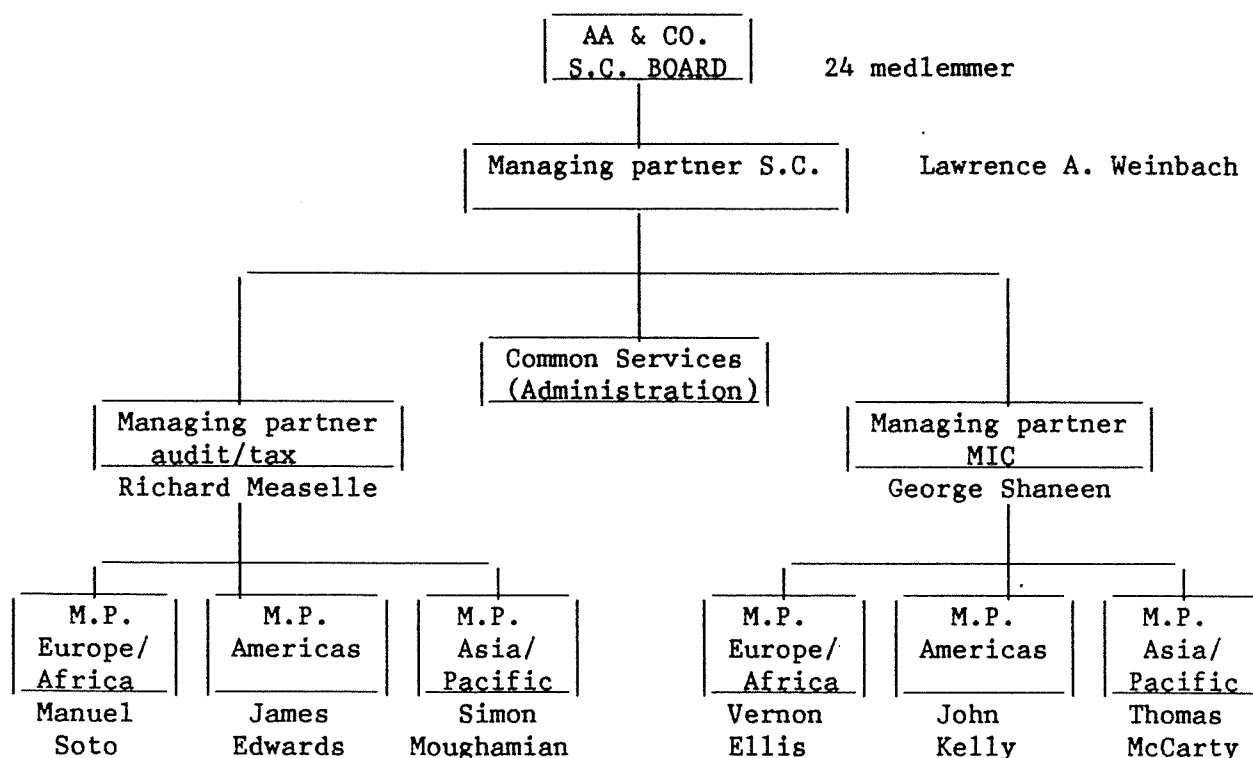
AA & CO.
S.C. BOARD

24 medlemmer

Managing partner S.C.

Lawrence A. Weinbach

Common Services
(Administration)

Managing partner
audit/tax
Richard Measelle

Managing partner
MIC
George Shaneen

M.P.
Europe/
Africa
Manuel
Soto

M.P.
Americas
James
Edwards

M.P.
Asia/
Pacific
Simon
Moughamian

M.P.
Europe/
Africa
Vernon
Ellis

M.P.
Americas
John
Kelly

M.P.
Asia/
Pacific
Thomas
McCarty